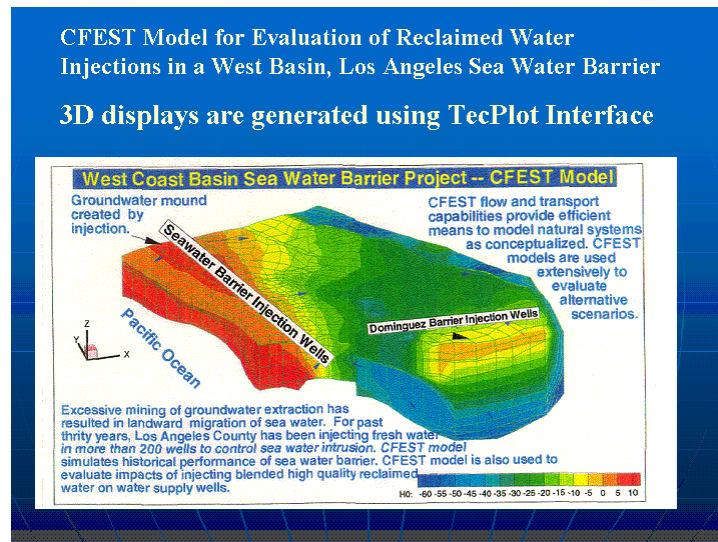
CFEST Model for Evaluation of Reclaimed Water Injections in a West Basin, Los Angeles Sea Water Barrier

3D displays are generated using TecPlot Interface

West Coast Basin Sea Water Barrier Project -- CFEST Model

Groundwater mound created by injection.

CFEST flow and transport capabilities provide efficient means to model natural systems as conceptualized. CFEST models are used extensively to evaluate alternative scenarios.

Seawater Barrier Injection Wells

Dominguez Barrier Injection Wells

Pacific Ocean

Z
Y
X

Excessive mining of groundwater extraction has resulted in landward migration of sea water. For past thrity years, Los Angeles County has been injecting fresh water in more than 200 wells to control sea water intrusion. CFEST model simulates historical performance of sea water barrier. CFEST model is also used to evaluate impacts of injecting blended high quality reclaimed water on water supply wells.

H0: -60 -55 -50 -45 -40 -35 -30 -25 -20 -15 -10 -5 0 5 10